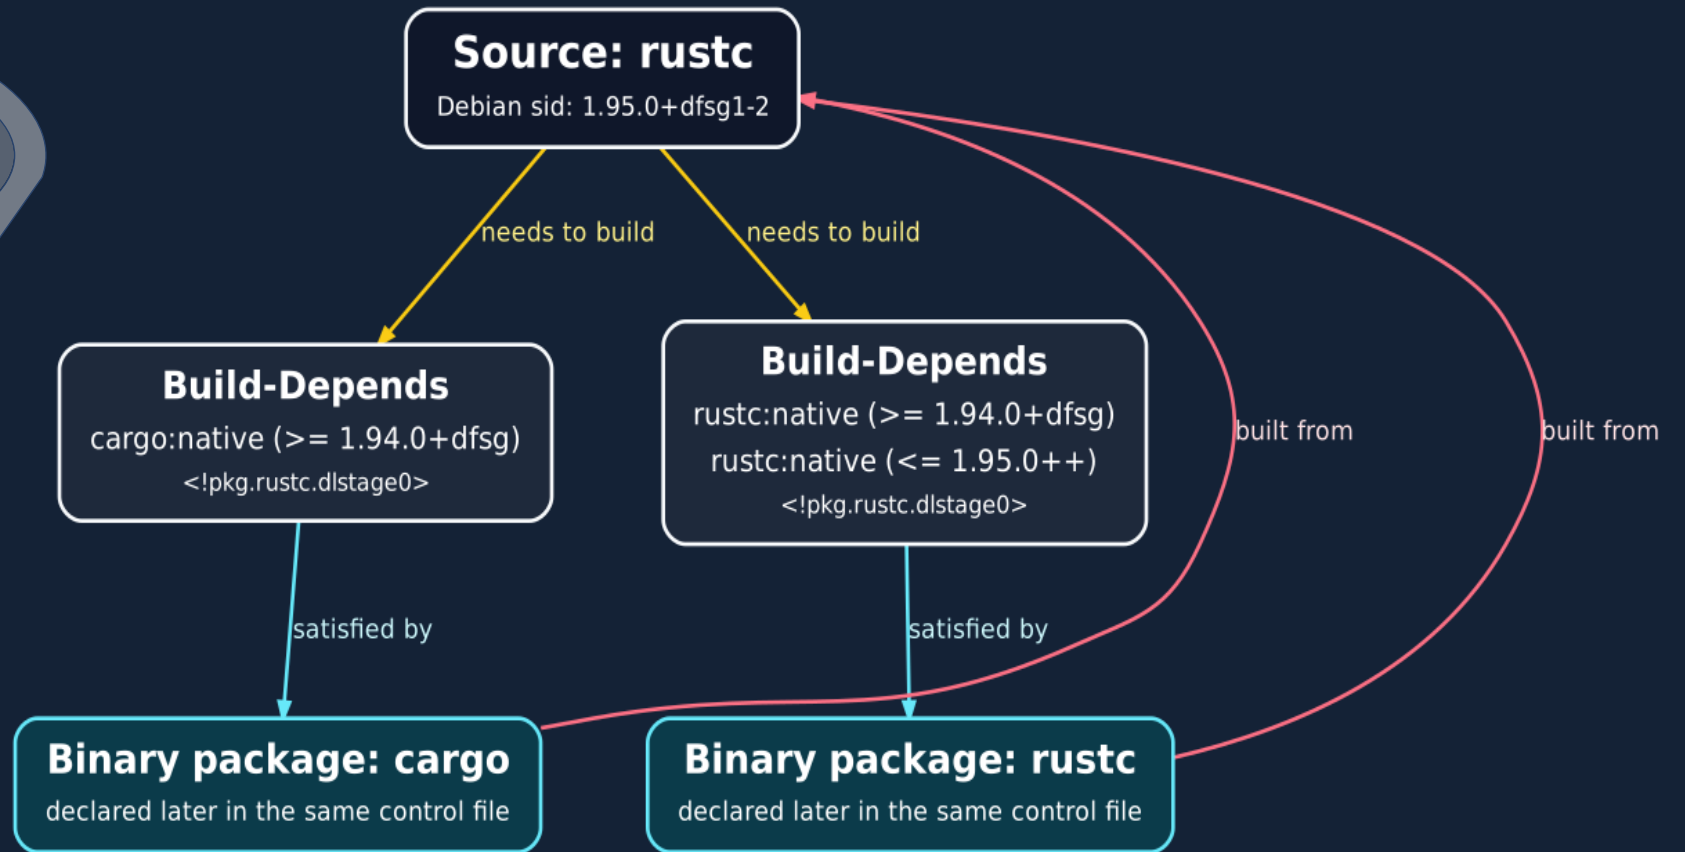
Source: rustc
Debian sid: 1.95.0+dfsg1-2

needs to build

needs to build

Build-Depends
cargo:native (>= 1.94.0+dfsg)
<!pkg.rustc.dlstage0>

Build-Depends
rustc:native (>= 1.94.0+dfsg)
rustc:native (<= 1.95.0++)
<!pkg.rustc.dlstage0>

built from

built from

satisfied by

satisfied by

Binary package: cargo
declared later in the same control file

Binary package: rustc
declared later in the same control file